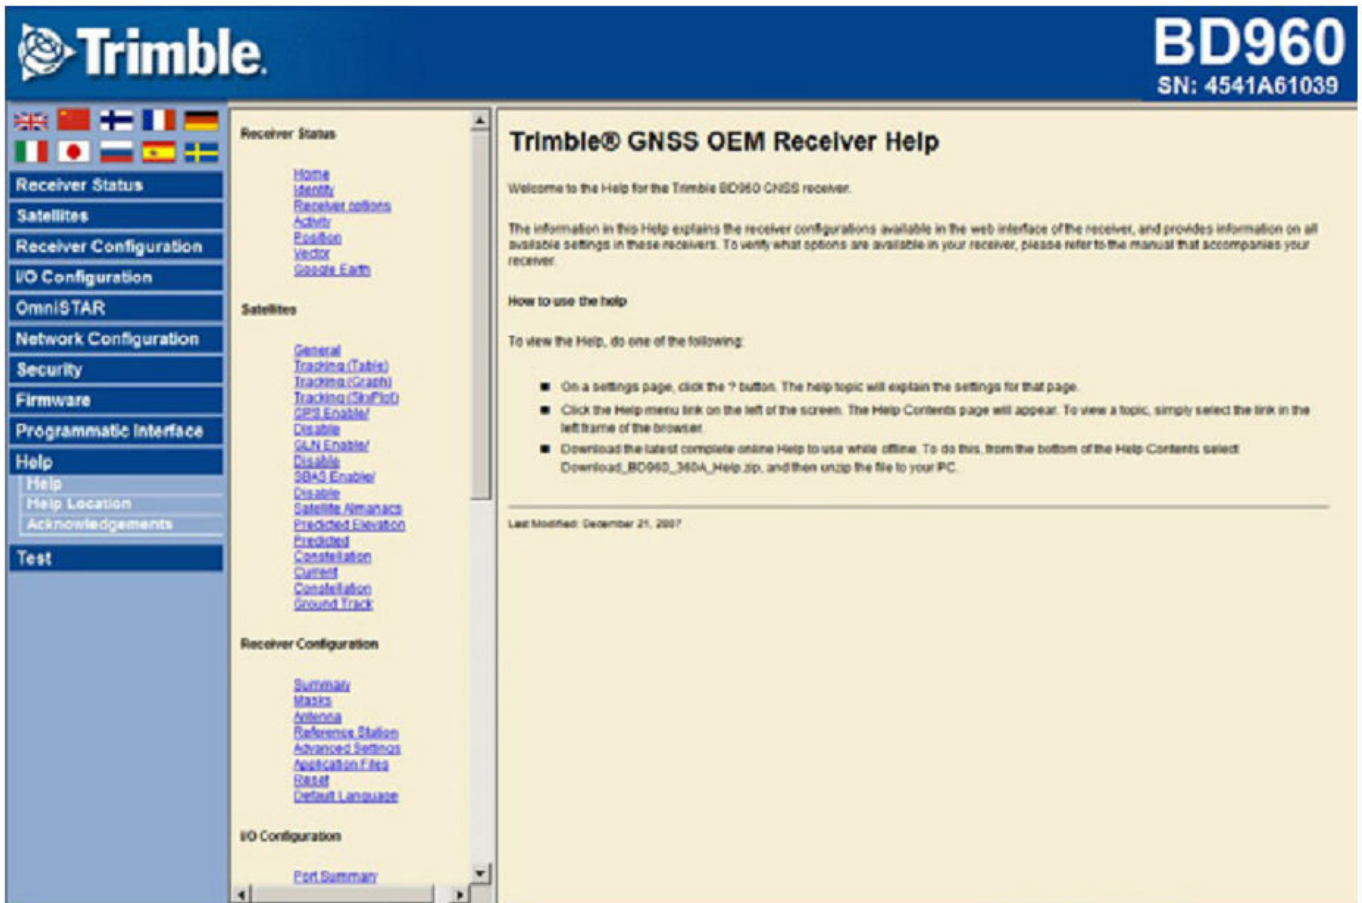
Trimble.

BD960
SN: 4541A61039

Receiver Status
Satellites
Receiver Configuration
I/O Configuration
OmniSTAR
Network Configuration
Security
Firmware
Programmatic Interface
Help
Help
Help Location
Acknowledgements
Test

Receiver Status

Home
Identity
Receiver options
Activity
Position
Vector
Google Earth

Satellites

General
Tracking (Table)
Tracking (Graph)
Tracking (SkyPlot)
GPS Enable/
Disable
GLN Enable/
Disable
SBAS Enable/
Disable
Satellite Almanacs
Predicted Elevation
Predicted
Constellation
Current
Constellation
Ground Track

Receiver Configuration

Summary
Masks
Antenna
Reference Station
Advanced Settings
Application Files
Reset
Default Language

I/O Configuration

Port Summary

Trimble® GNSS OEM Receiver Help

Welcome to the Help for the Trimble BD960 GNSS receiver.

The information in this Help explains the receiver configurations available in the web interface of the receiver, and provides information on all available settings in these receivers. To verify what options are available in your receiver, please refer to the manual that accompanies your receiver.

How to use the help

To view the Help, do one of the following:

On a settings page, click the ? button. The help topic will explain the settings for that page.

Click the Help menu link on the left of the screen. The Help Contents page will appear. To view a topic, simply select the link in the left frame of the browser.

Download the latest complete online Help to use while offline. To do this, from the bottom of the Help Contents select Download_BD960_360A_Help.zip, and then unzip the file to your PC.

Last Modified: December 21, 2007